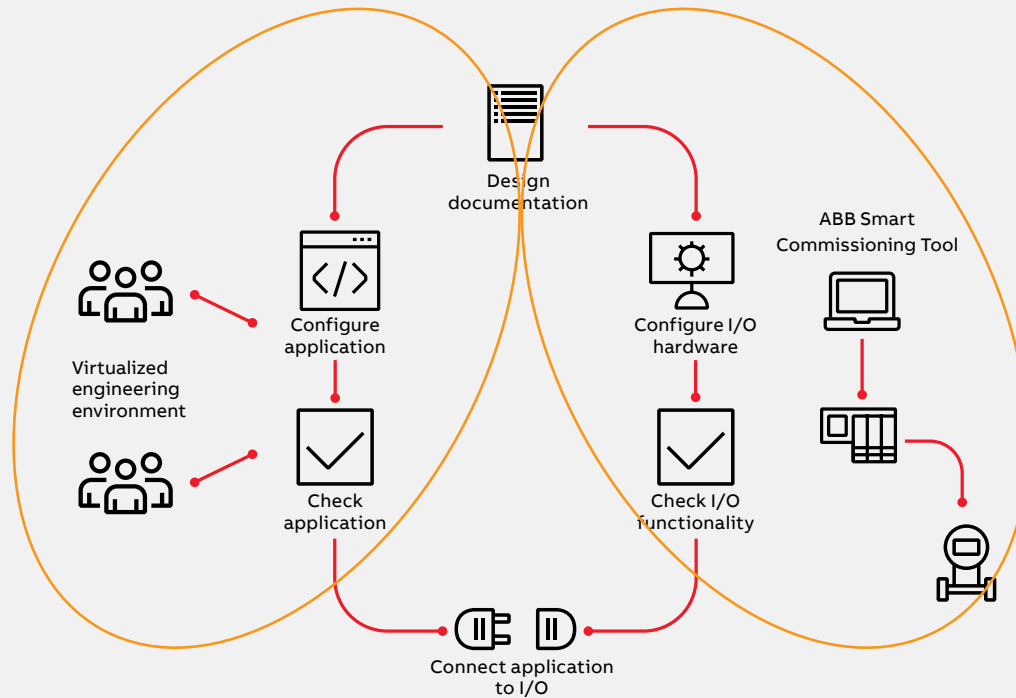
Design documentation

Virtualized engineering environment

Configure application

Check application

Configure I/O hardware

Check I/O functionality

ABB Smart Commissioning Tool

Connect application to I/O